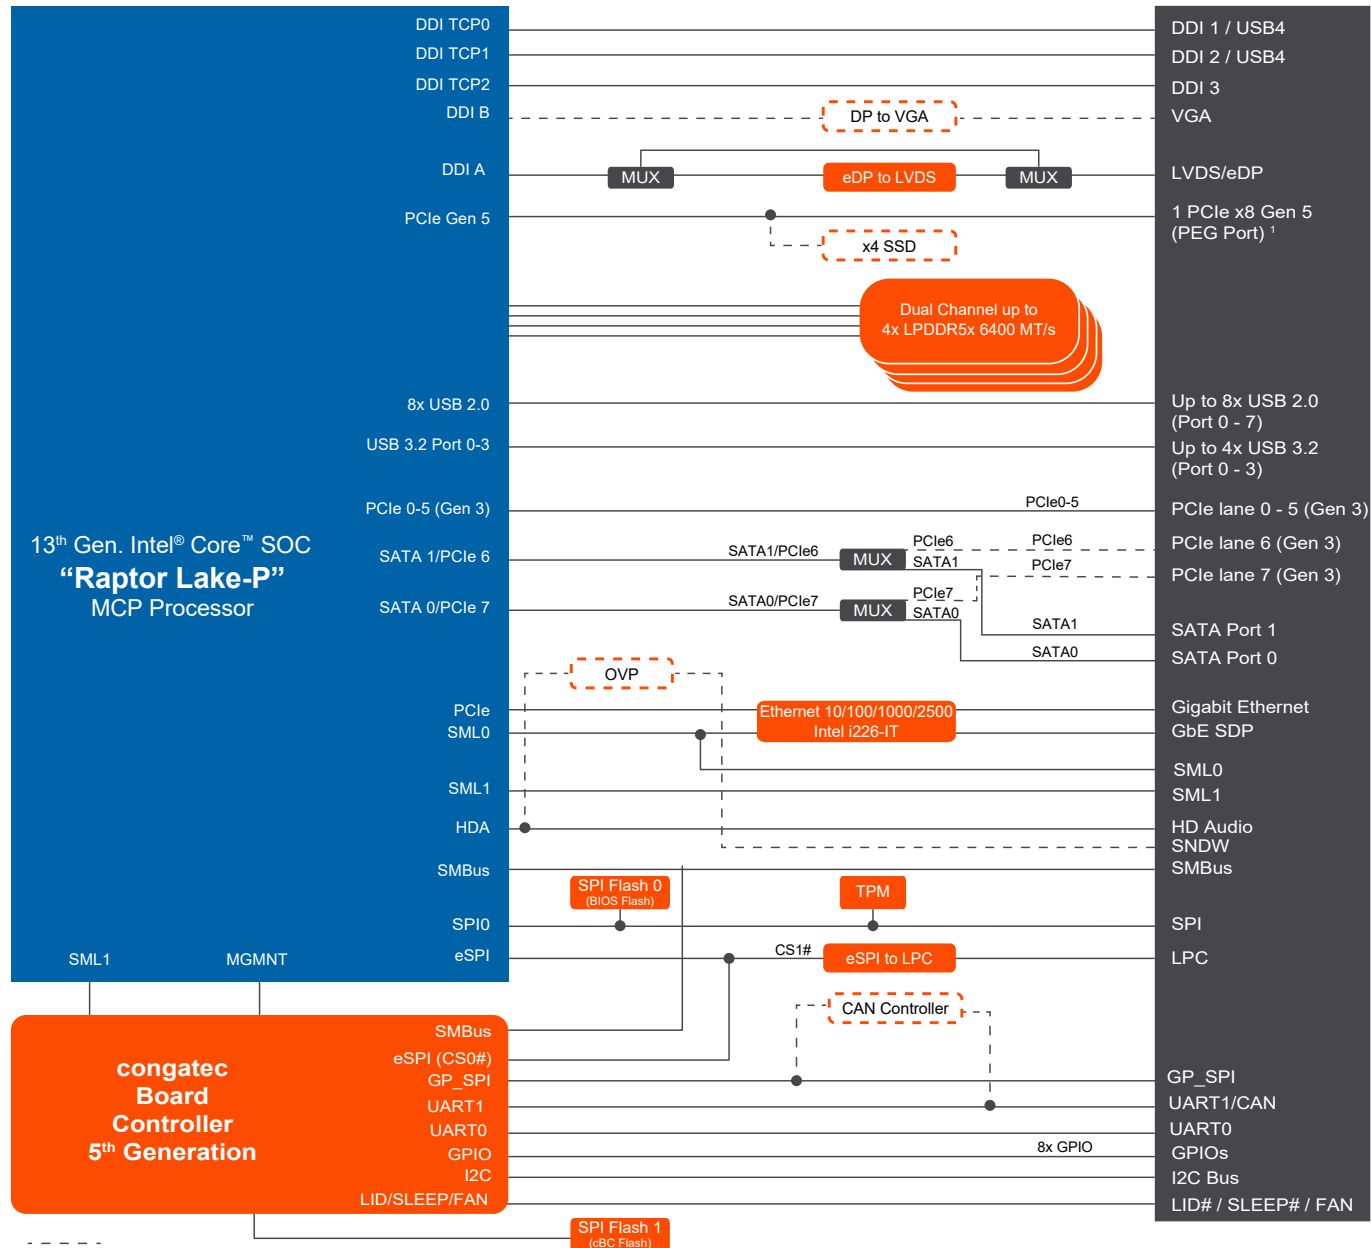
DDI TCP0
DDI TCP1
DDI TCP2
DDI B
DDI A
PCIe Gen 5
8x USB 2.0
USB 3.2 Port 0-3
PCIe 0-5 (Gen 3)
SATA 1/PCIe 6
SATA 0/PCIe 7
PCIe
SML0
SML1
HDA
SMBus
SPI0
eSPI

13$^{th}$ Gen. Intel® Core™ SOC
“Raptor Lake-P”
MCP Processor

SML1
MGMNT

DP to VGA
MUX
eDP to LVDS
MUX
x4 SSD
Dual Channel up to 4x LPDDR5x 6400 MT/s
PCIe0-5
SATA1/PCIe6
MUX
PCIe6
SATA1
PCIe6
PCIe7
SATA0/PCIe7
MUX
PCIe7
SATA0
SATA1
SATA0
OVP
Ethernet 10/100/1000/2500
Intel i226-IT
SPI Flash 0
(BIOS Flash)
TPM
CS1#
eSPI to LPC
CAN Controller
8x GPIO

DDI 1 / USB4
DDI 2 / USB4
DDI 3
VGA
LVDS/eDP
1 PCIe x8 Gen 5
(PEG Port) $^{1}$
Up to 8x USB 2.0
(Port 0 - 7)
Up to 4x USB 3.2
(Port 0 - 3)
PCIe lane 0 - 5 (Gen 3)
PCIe lane 6 (Gen 3)
PCIe lane 7 (Gen 3)
SATA Port 1
SATA Port 0
Gigabit Ethernet
GbE SDP
SML0
SML1
HD Audio
SNDW
SMBus
SPI
LPC
GP_SPI
UART1/CAN
UART0
GPIOs
I2C Bus
LID# / SLEEP# / FAN

congatec
Board
Controller
5$^{th}$ Generation

SMBus
eSPI (CS0#)
GP_SPI
UART1
UART0
GPIO
I2C
LID/SLEEP/FAN

SPI Flash 1
(cBC Flash)